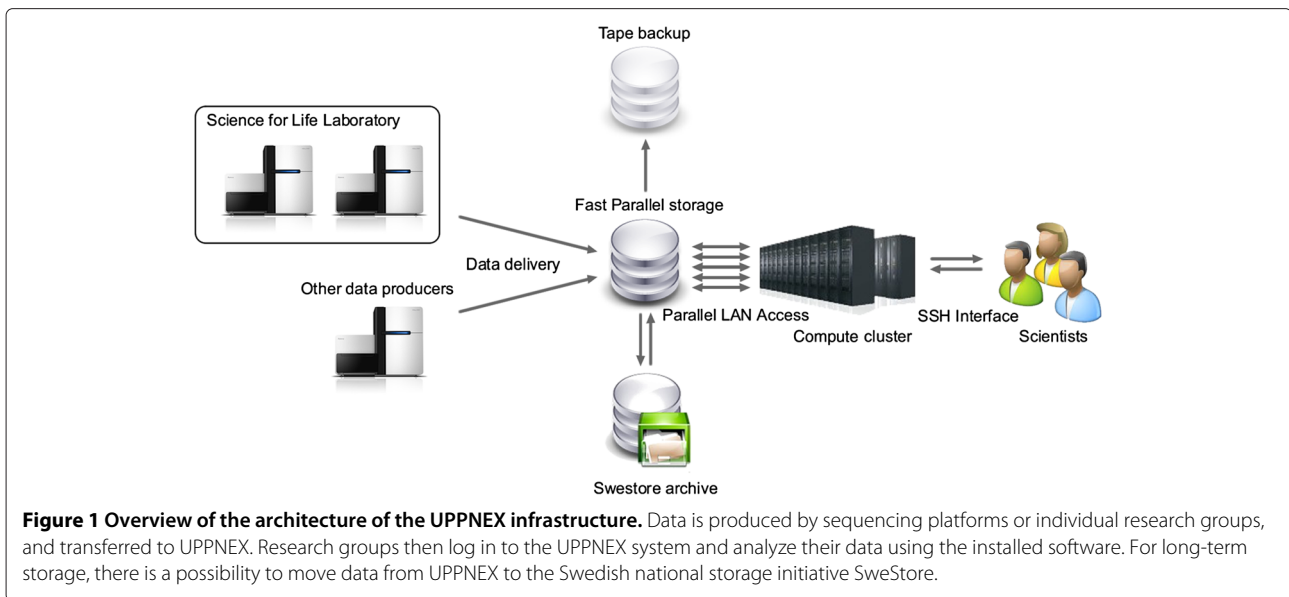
Tape backup

Science for Life Laboratory

Fast Parallel storage

Data delivery

Other data producers

Parallel LAN Access

Compute cluster

SSH Interface

Scientists

Swestore archive

**Figure 1 Overview of the architecture of the UPPNEX infrastructure.** Data is produced by sequencing platforms or individual research groups, and transferred to UPPNEX. Research groups then log in to the UPPNEX system and analyze their data using the installed software. For long-term storage, there is a possibility to move data from UPPNEX to the Swedish national storage initiative SweStore.